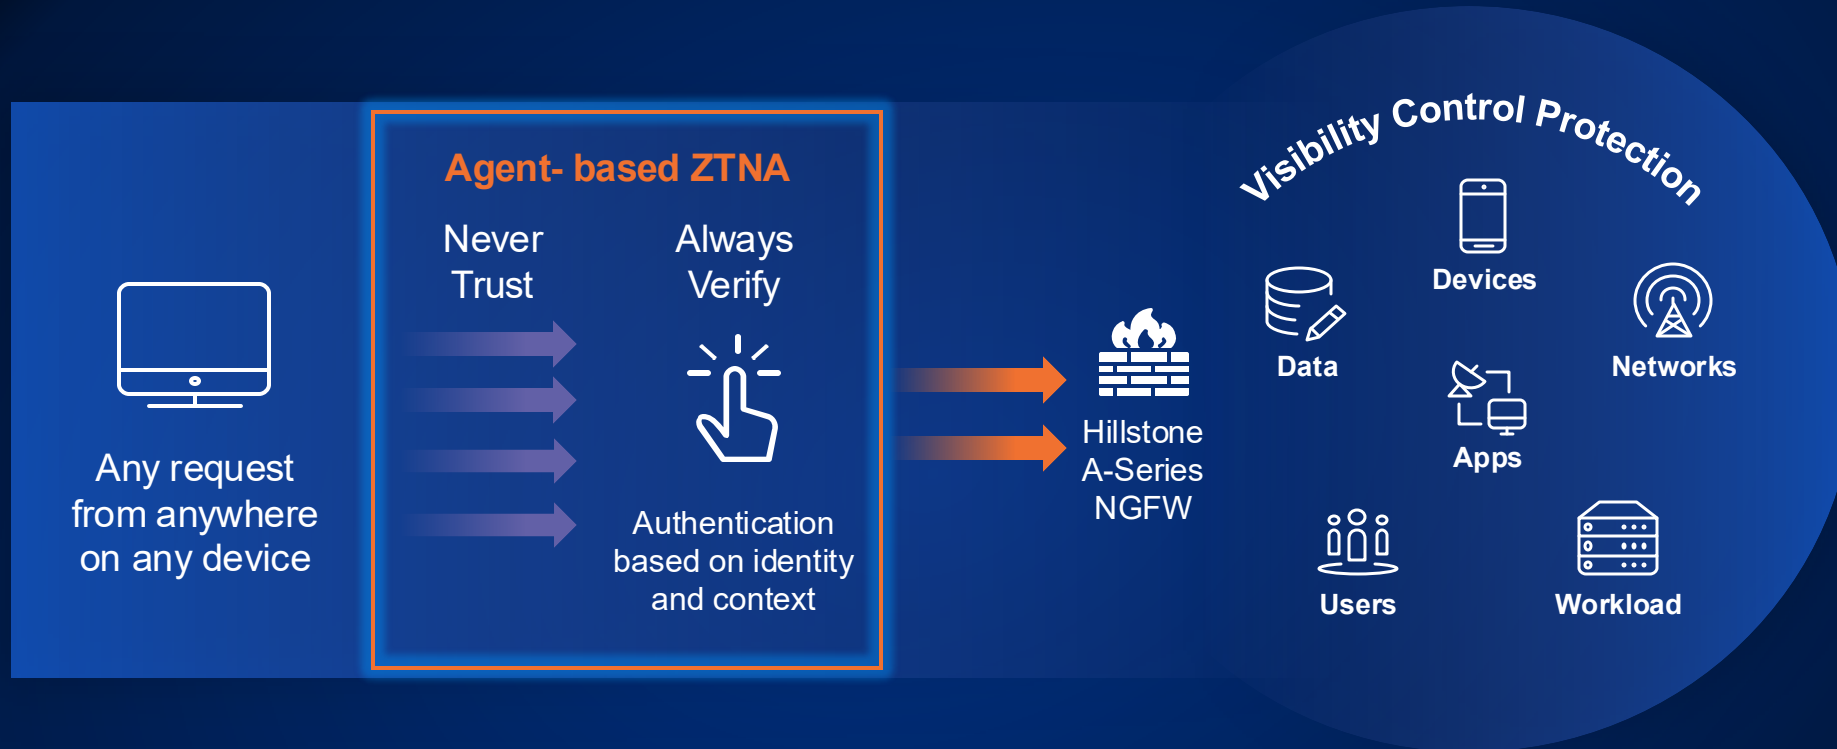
Any request from anywhere on any device

Agent- based ZTNA

Never Trust

Always Verify

Authentication based on identity and context

Hillstone A-Series NGFW

Visibility Control Protection

Devices

Data

Networks

Apps

Users

Workload